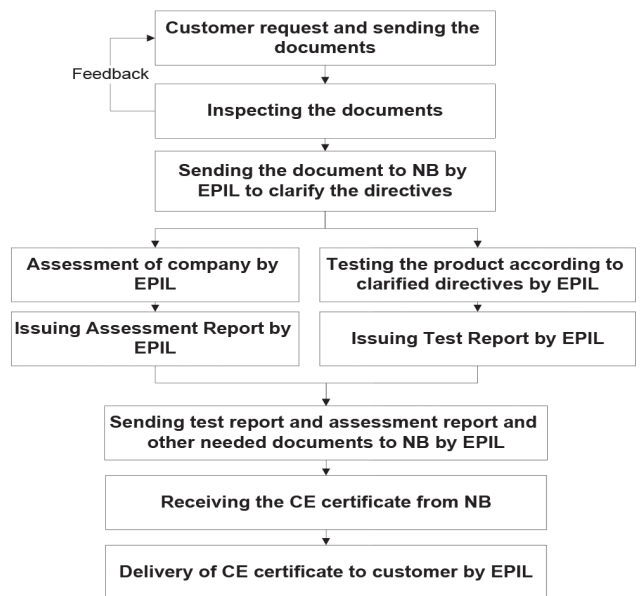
Customer request and sending the documents

Feedback

Inspecting the documents

Sending the document to NB by EPIL to clarify the directives

Assessment of company by EPIL

Issuing Assessment Report by EPIL

Testing the product according to clarified directives by EPIL

Issuing Test Report by EPIL

Sending test report and assessment report and other needed documents to NB by EPIL

Receiving the CE certificate from NB

Delivery of CE certificate to customer by EPIL